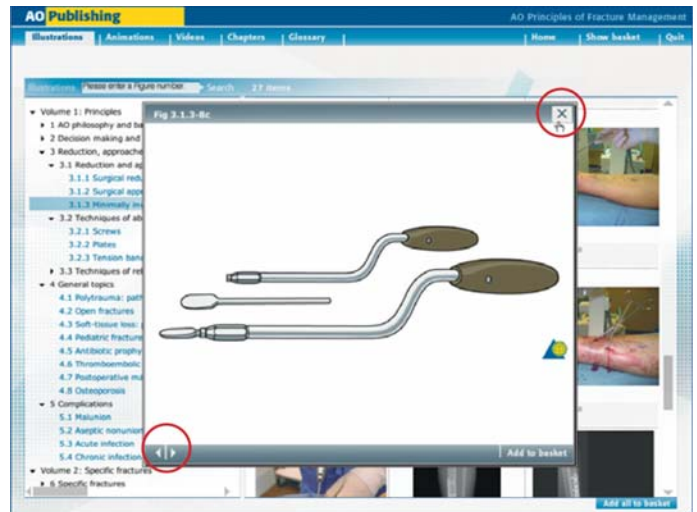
AO Publishing

AO Principles of Fracture Management

Illustrations | Animations | Videos | Chapters | Glossary | Home | Show basket | Quit

Illustrations Please enter a Figure number Search 27 items

Volume 1: Principles
1 AO philosophy and ba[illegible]
2 Decision making and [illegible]
3 Reduction, approache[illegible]
3.1 Reduction and ap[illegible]
3.1.1 Surgical redu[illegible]
3.1.2 Surgical app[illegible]
3.1.3 Minimally inv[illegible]
3.2 Techniques of ab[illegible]
3.2.1 Screws
3.2.2 Plates
3.2.3 Tension ban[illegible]
3.3 Techniques of rel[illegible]
4 General topics
4.1 Polytrauma: path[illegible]
4.2 Open fractures
4.3 Soft-tissue loss: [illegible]
4.4 Pediatric fracture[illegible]
4.5 Antibiotic prophy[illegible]
4.6 Thromboembolic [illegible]
4.7 Postoperative ma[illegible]
4.8 Osteoporosis
5 Complications
5.1 Malunion
5.2 Aseptic nonunio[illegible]
5.3 Acute infection
5.4 Chronic infection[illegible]
Volume 2: Specific fractures
6 Specific fractures

Fig 3.1.3-8c

Add to basket

Add all to basket